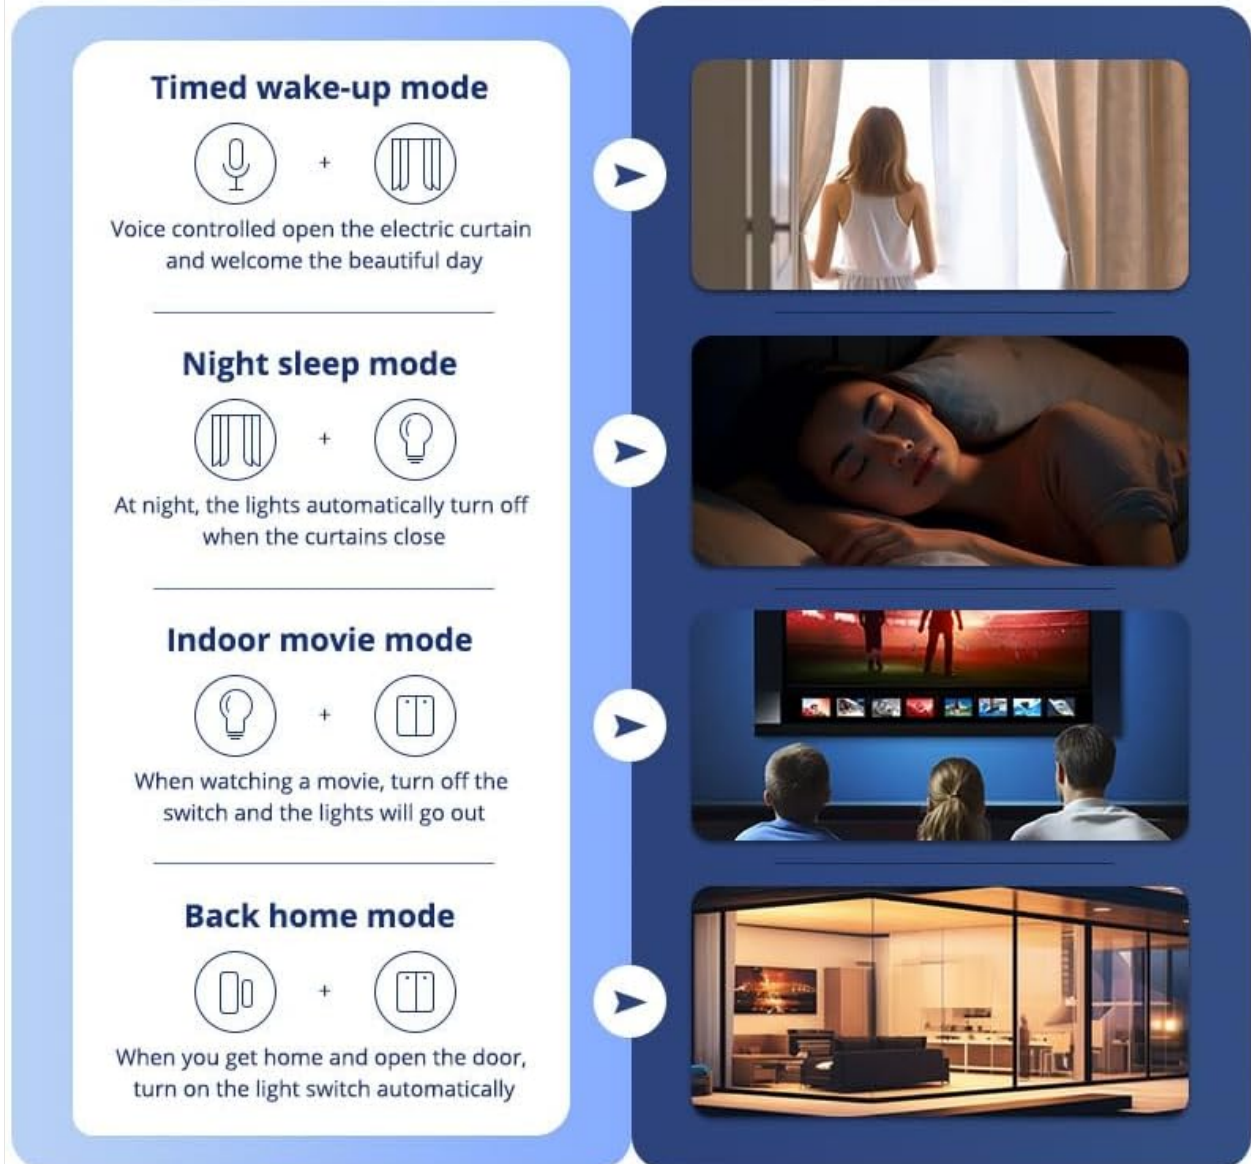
Timed wake-up mode

+

Voice controlled open the electric curtain and welcome the beautiful day

Night sleep mode

+

At night, the lights automatically turn off when the curtains close

Indoor movie mode

+

When watching a movie, turn off the switch and the lights will go out

Back home mode

+

When you get home and open the door, turn on the light switch automatically